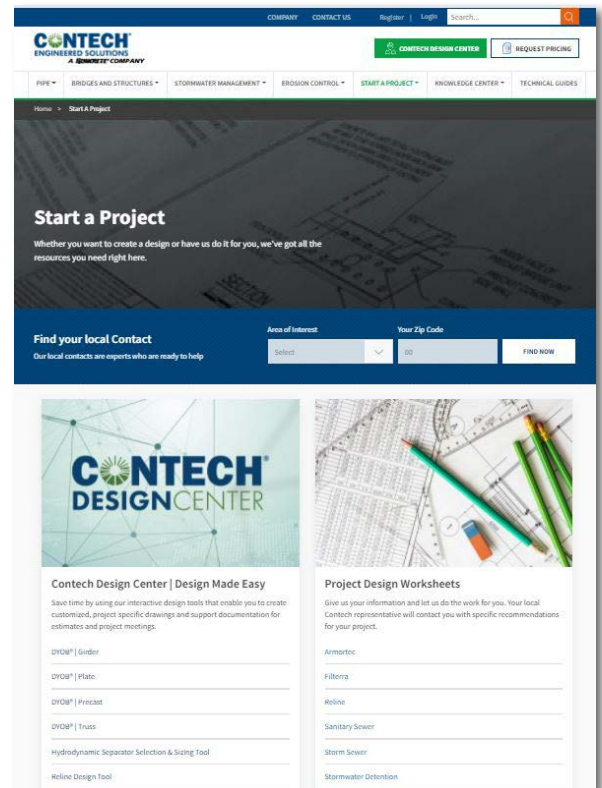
COMPANY CONTACT US Register | Login Search...

CONTECH ENGINEERED SOLUTIONS A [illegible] COMPANY

CONTECH DESIGN CENTER

REQUEST PRICING

PIPE BRIDGES AND STRUCTURES STORMWATER MANAGEMENT EROSION CONTROL START A PROJECT KNOWLEDGE CENTER TECHNICAL GUIDES

Home > Start A Project

Start a Project

Whether you want to create a design or have us do it for you, we've got all the resources you need right here.

Find your local Contact

Our local contacts are experts who are ready to help

Area of Interest

Select

Your Zip Code

00

FIND NOW

CONTECH DESIGNCENTER

Contech Design Center | Design Made Easy

Save time by using our interactive design tools that enable you to create customized, project specific drawings and support documentation for estimates and project meetings.

DYO®| Girder

DYO®| Plate

DYO®| Precast

DYO®| Truss

Hydrodynamic Separator Selection & Sizing Tool

Reline Design Tool

Project Design Worksheets

Give us your information and let us do the work for you. Your local Contech representative will contact you with specific recommendations for your project.

Armortec

Filterra

Reline

Sanitary Sewer

Storm Sewer

Stormwater Detention